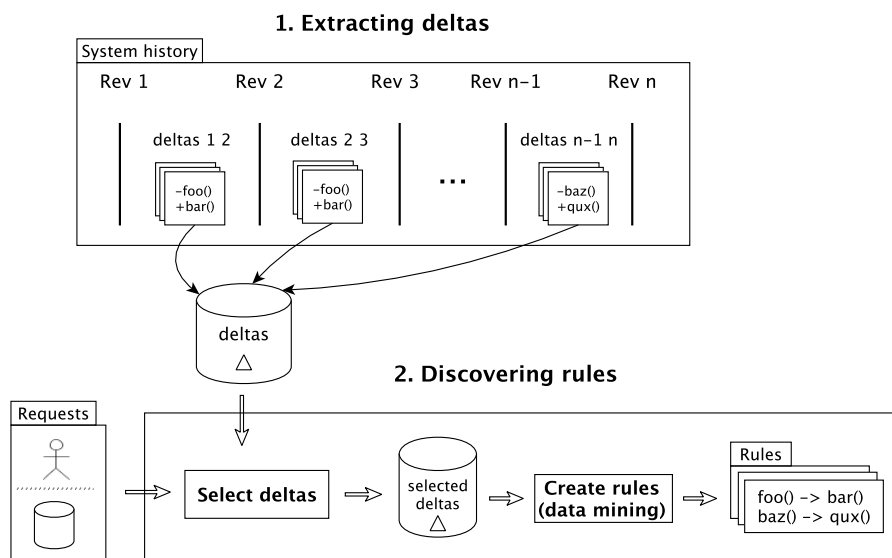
1. Extracting deltas

System history

Rev 1

Rev 2

Rev 3

Rev n−1

Rev n

deltas 1 2

-foo()
+bar()

deltas 2 3

-foo()
+bar()

...

deltas n−1 n

-baz()
+qux()

deltas
$\triangle$

2. Discovering rules

Requests

Select deltas

selected deltas
$\triangle$

Create rules (data mining)

Rules

foo() -> bar()
baz() -> qux()